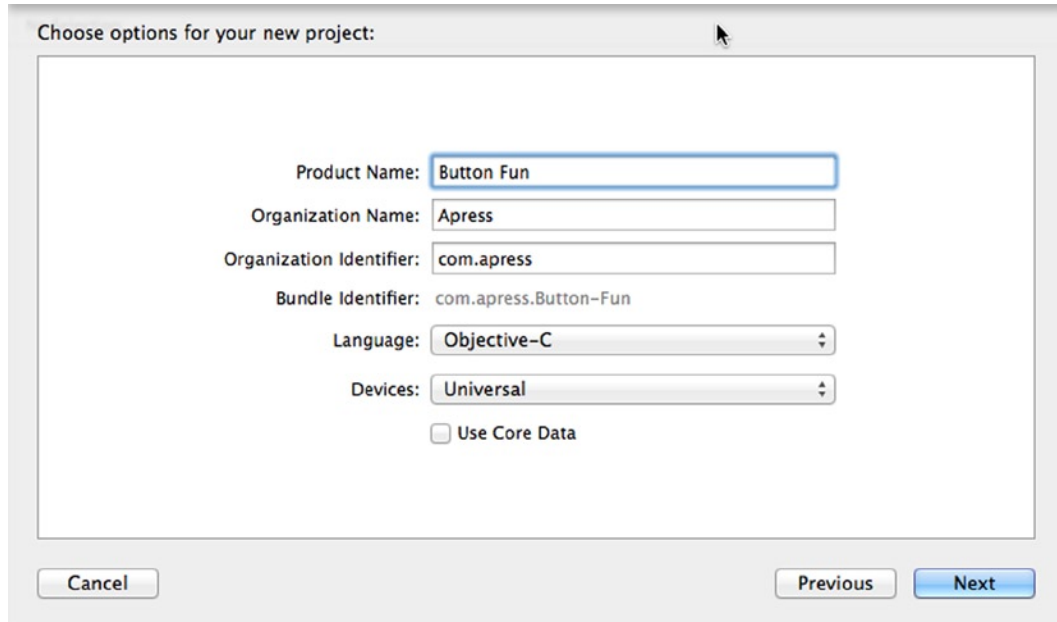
Choose options for your new project:

Product Name: Button Fun
Organization Name: Apress
Organization Identifier: com.apress
Bundle Identifier: com.apress.Button-Fun
Language: Objective-C
Devices: Universal
Use Core Data

Cancel
Previous
Next